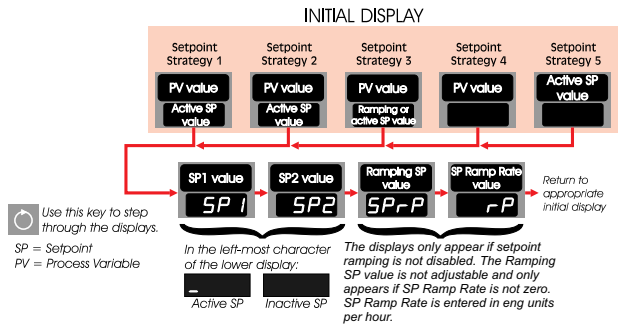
INITIAL DISPLAY

Setpoint Strategy 1
PV value
Active SP value

Setpoint Strategy 2
PV value
Active SP value

Setpoint Strategy 3
PV value
Ramping or active SP value

Setpoint Strategy 4
PV value

Setpoint Strategy 5
Active SP value

SP1 value
SP 1

SP2 value
SP2

Ramping SP value
SPrP

SP Ramp Rate value
rP

Return to appropriate initial display

Use this key to step through the displays.

SP = Setpoint
PV = Process Variable

In the left-most character of the lower display:

Active SP

Inactive SP

The displays only appear if setpoint ramping is not disabled. The Ramping SP value is not adjustable and only appears if SP Ramp Rate is not zero. SP Ramp Rate is entered in eng units per hour.